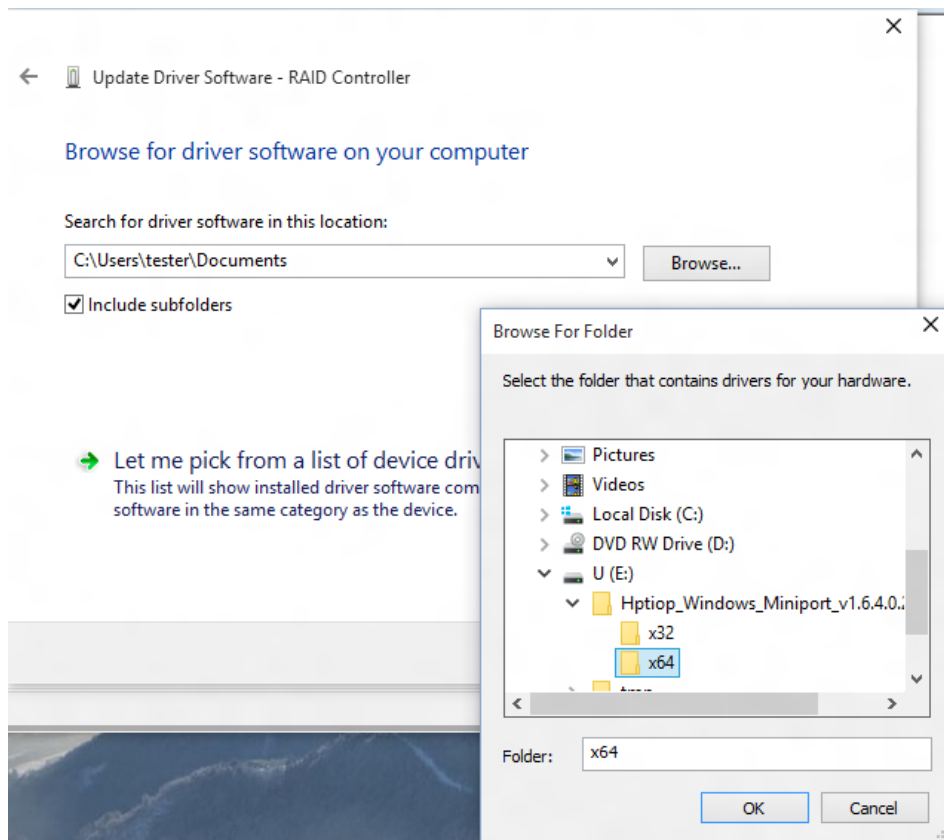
Update Driver Software - RAID Controller

Browse for driver software on your computer

Search for driver software in this location:

C:\Users\tester\Documents

Browse...

Include subfolders

Let me pick from a list of device driv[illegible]
This list will show installed driver software com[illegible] software in the same category as the device.

Browse For Folder

Select the folder that contains drivers for your hardware.

Pictures
Videos
Local Disk (C:)
DVD RW Drive (D:)
U (E:)
Hptiop_Windows_Miniport_v1.6.4.0.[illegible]
x32
x64
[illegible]

Folder: x64

OK
Cancel